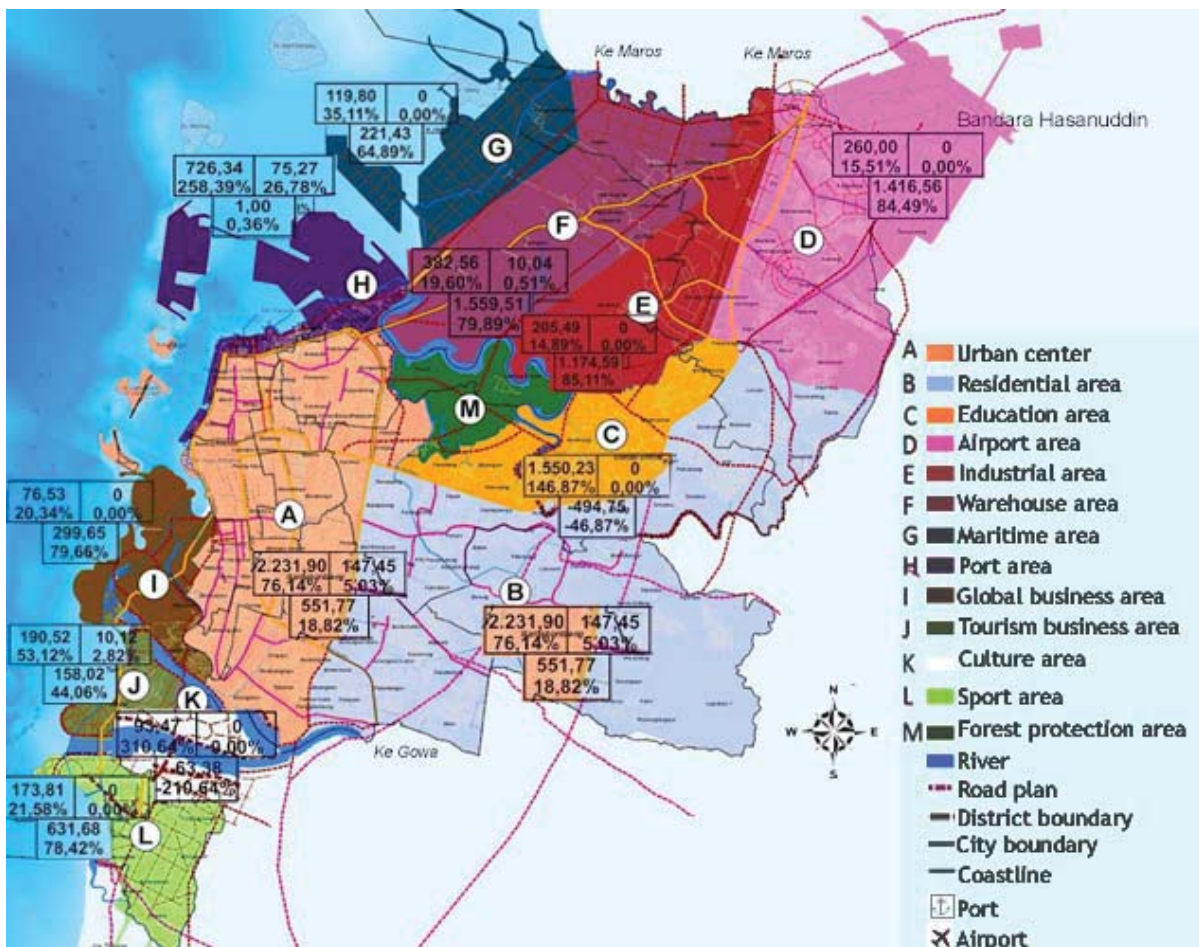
Ke Maros
Ke Maros
Bandara Hasanuddin

119,80 35,11%
0 0,00%
221,43 64,89%
G

726,34 258,39%
75,27 26,78%
1,00 0,36%

260,00 15,51%
0 0,00%
1.416,56 84,49%

F
D
H

382,56 19,60%
10,04 0,51%
1.559,51 79,89%

E

205,49 14,89%
0 0,00%
1.174,59 85,11%

M
C

1.550,23 146,87%
0 0,00%
-494,75 -46,87%

76,53 20,34%
0 0,00%
299,65 79,66%

A

2.231,90 76,14%
147,45 5,03%
551,77 18,82%

I

B

2.231,90 76,14%
147,45 5,03%
551,77 18,82%

190,52 53,12%
10,12 2,82%
158,02 44,06%

J
K

93,47 310,64%
0 0,00%
-63,38 -210,64%

Ke Gowa

173,81 21,58%
0 0,00%
631,68 78,42%

L

N
W
E
S

A Urban center
B Residential area
C Education area
D Airport area
E Industrial area
F Warehouse area
G Maritime area
H Port area
I Global business area
J Tourism business area
K Culture area
L Sport area
M Forest protection area
River
Road plan
District boundary
City boundary
Coastline
Port
Airport